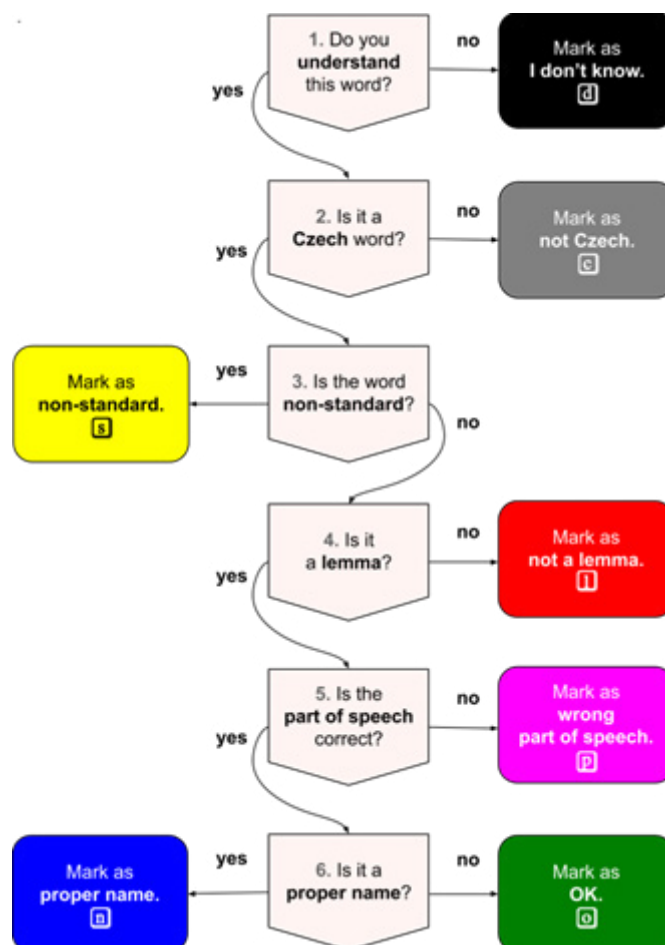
1. Do you **understand** this word?

no

Mark as **I don't know.** d

yes

2. Is it a **Czech** word?

no

Mark as **not Czech.** c

yes

Mark as **non-standard.** s

yes

3. Is the word **non-standard**?

no

4. Is it a **lemma**?

no

Mark as **not a lemma.** l

yes

5. Is the **part of speech** correct?

no

Mark as **wrong part of speech.** p

yes

Mark as **proper name.** n

yes

6. Is it a **proper name**?

no

Mark as **OK.** o